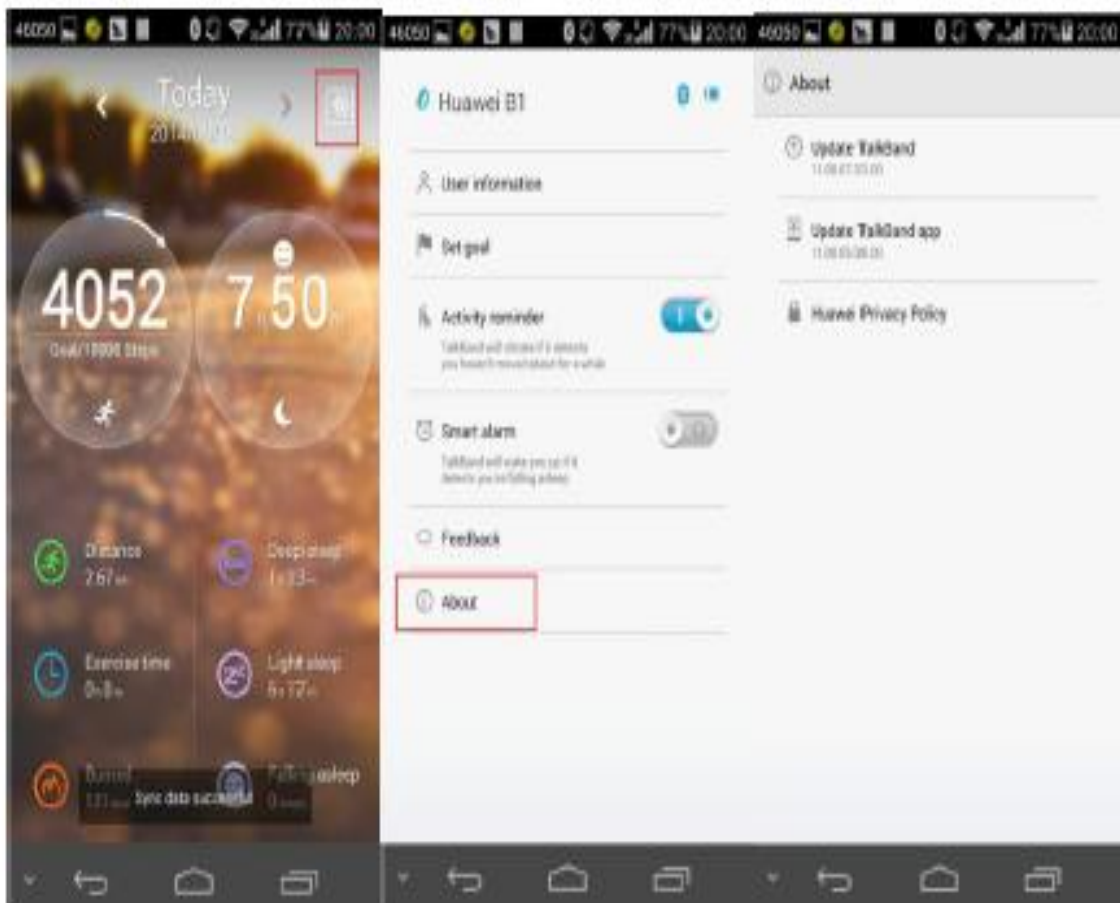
46050 77% 20:00

Today
2014/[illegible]

4052
Goal/10000 Steps

7 h 50 m

Distance
2.67 km

Deep sleep
1 h 13 m

Exercise time
0 h 0 m

Light sleep
6 h 17 m

Burned
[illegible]

Falling asleep
0 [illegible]

Sync data successful

46050 77% 20:00

Huawei B1

User information

Set goal

Activity reminder
TalkBand will vibrate if it detects you haven't moved about for a while

Smart alarm
TalkBand will wake you up if it detects you are falling asleep

Feedback

About

46050 77% 20:00

About

Update TalkBand
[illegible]

Update TalkBand app
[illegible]

Huawei Privacy Policy